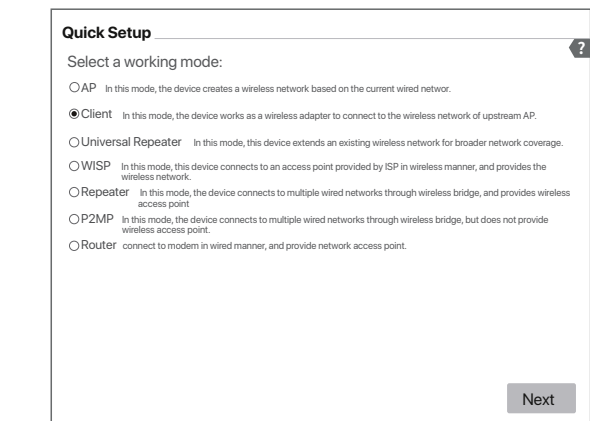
Quick Setup

?

Select a working mode:

AP In this mode, the device creates a wireless network based on the current wired networ.

Client In this mode, the device works as a wireless adapter to connect to the wireless network of upstream AP.

Universal Repeater In this mode, this device extends an existing wireless network for broader network coverage.

WISP In this mode, this device connects to an access point provided by ISP in wireless manner, and provides the wireless network.

Repeater In this mode, the device connects to multiple wired networks through wireless bridge, and provides wireless access point

P2MP In this mode, the device connects to multiple wired networks through wireless bridge, but does not provide wireless access point.

Router connect to modem in wired manner, and provide network access point.

Next